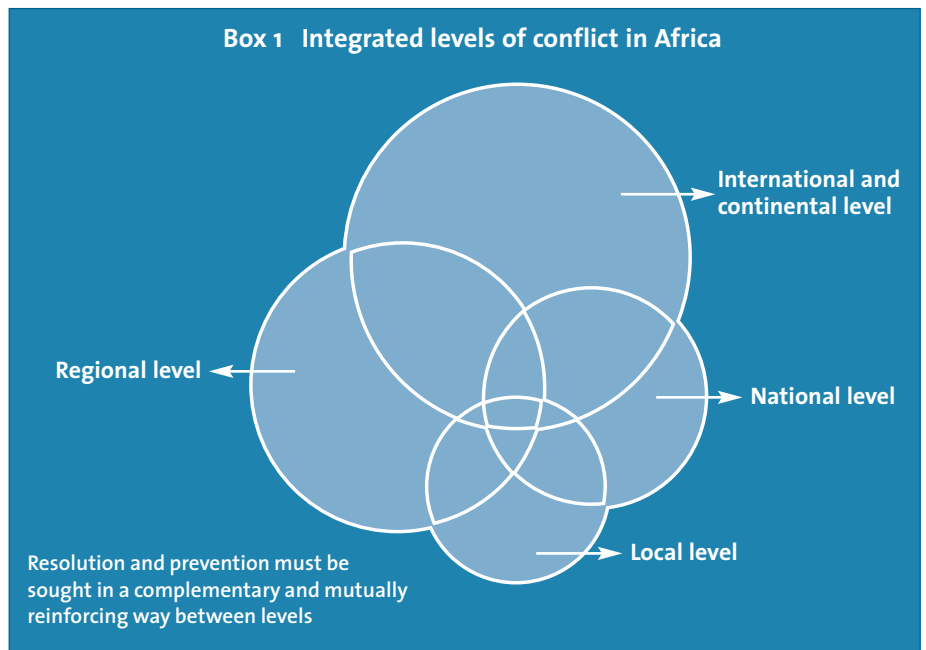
Box 1 Integrated levels of conflict in Africa

International and continental level

Regional level

National level

Local level

Resolution and prevention must be sought in a complementary and mutually reinforcing way between levels